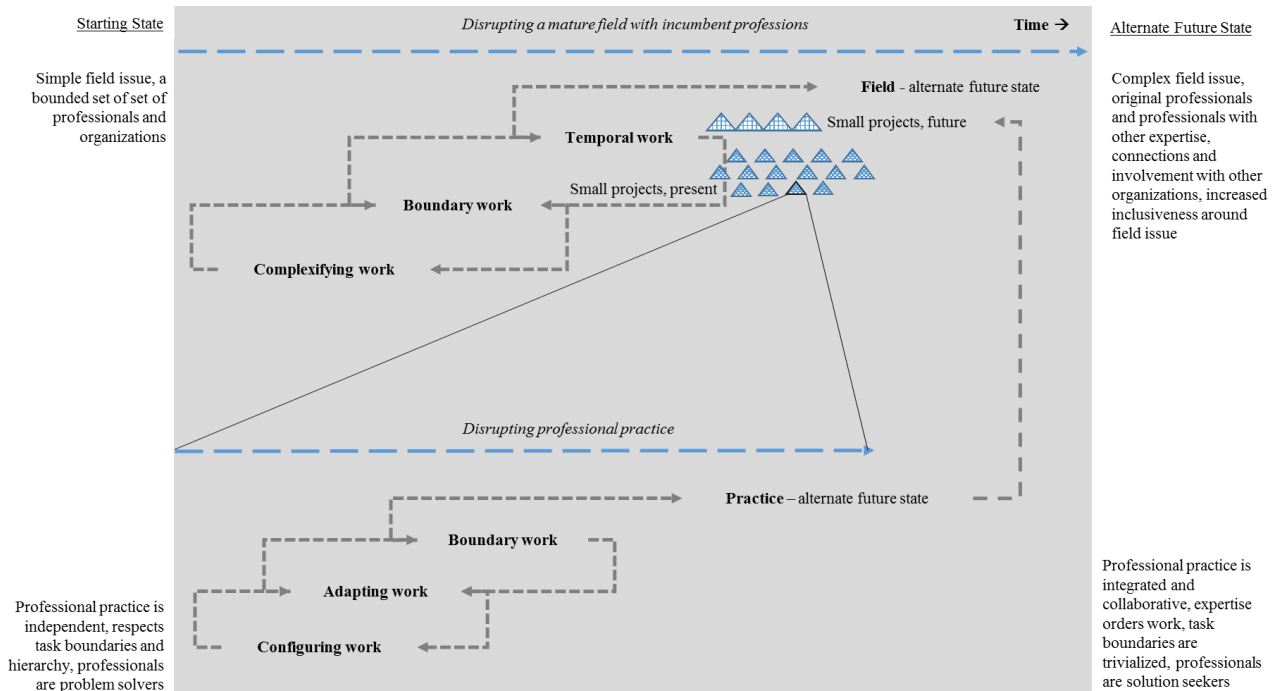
Starting State

Disrupting a mature field with incumbent professions

Time →

Alternate Future State

Simple field issue, a bounded set of set of professionals and organizations

Field - alternate future state

Complex field issue, original professionals and professionals with other expertise, connections and involvement with other organizations, increased inclusiveness around field issue

Temporal work

Small projects, future

Small projects, present

Boundary work

Complexifying work

Disrupting professional practice

Practice – alternate future state

Boundary work

Adapting work

Configuring work

Professional practice is independent, respects task boundaries and hierarchy, professionals are problem solvers

Professional practice is integrated and collaborative, expertise orders work, task boundaries are trivialized, professionals are solution seekers